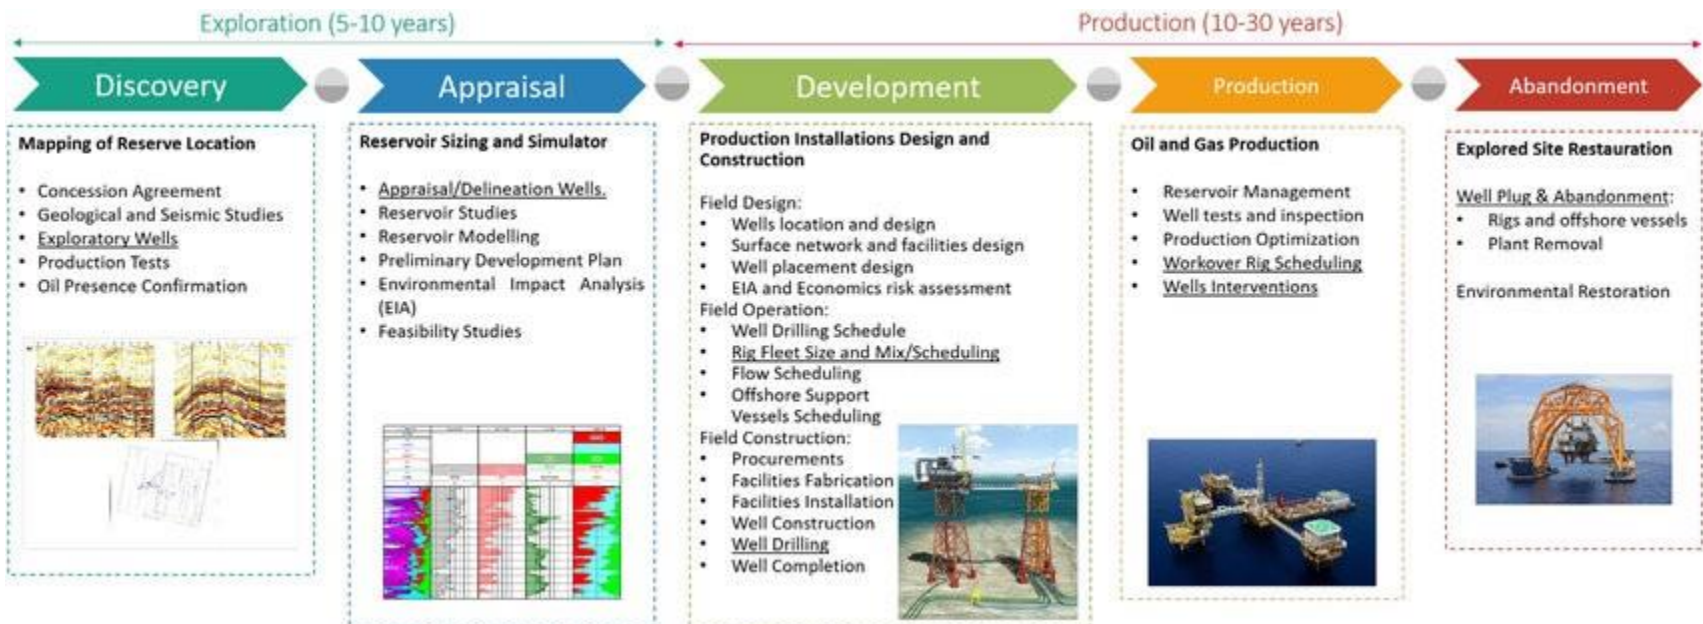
Exploration (5-10 years)

Production (10-30 years)

Discovery

Appraisal

Development

Production

Abandonment

Mapping of Reserve Location

- Concession Agreement
- Geological and Seismic Studies
- Exploratory Wells
- Production Tests
- Oil Presence Confirmation

Reservoir Sizing and Simulator

- Appraisal/Delineation Wells.
- Reservoir Studies
- Reservoir Modelling
- Preliminary Development Plan
- Environmental Impact Analysis (EIA)
- Feasibility Studies

Production Installations Design and Construction

Field Design:
- Wells location and design
- Surface network and facilities design
- Well placement design
- EIA and Economics risk assessment

Field Operation:
- Well Drilling Schedule
- Rig Fleet Size and Mix/Scheduling
- Flow Scheduling
- Offshore Support Vessels Scheduling

Field Construction:
- Procurements
- Facilities Fabrication
- Facilities Installation
- Well Construction
- Well Drilling
- Well Completion

Oil and Gas Production

- Reservoir Management
- Well tests and inspection
- Production Optimization
- Workover Rig Scheduling
- Wells Interventions

Explored Site Restauration

Well Plug & Abandonment:
- Rigs and offshore vessels
- Plant Removal

Environmental Restoration